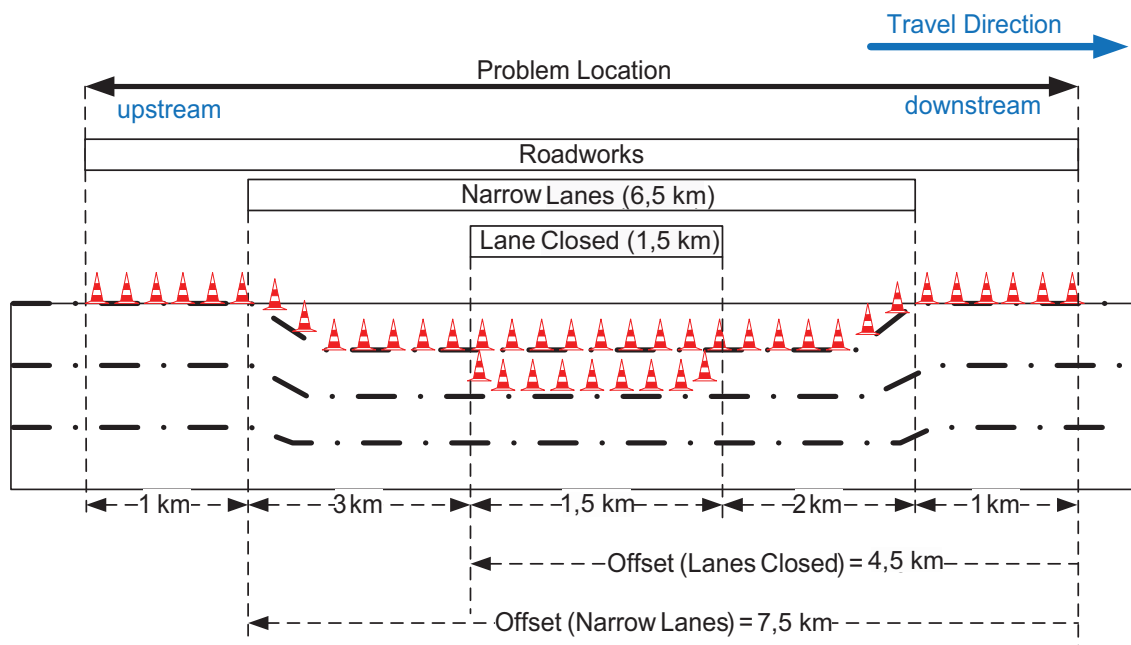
Travel Direction

Problem Location

upstream

downstream

Roadworks

Narrow Lanes (6,5 km)

Lane Closed (1,5 km)

1 km

3 km

1,5 km

2 km

1 km

Offset (Lanes Closed) = 4,5 km

Offset (Narrow Lanes) = 7,5 km